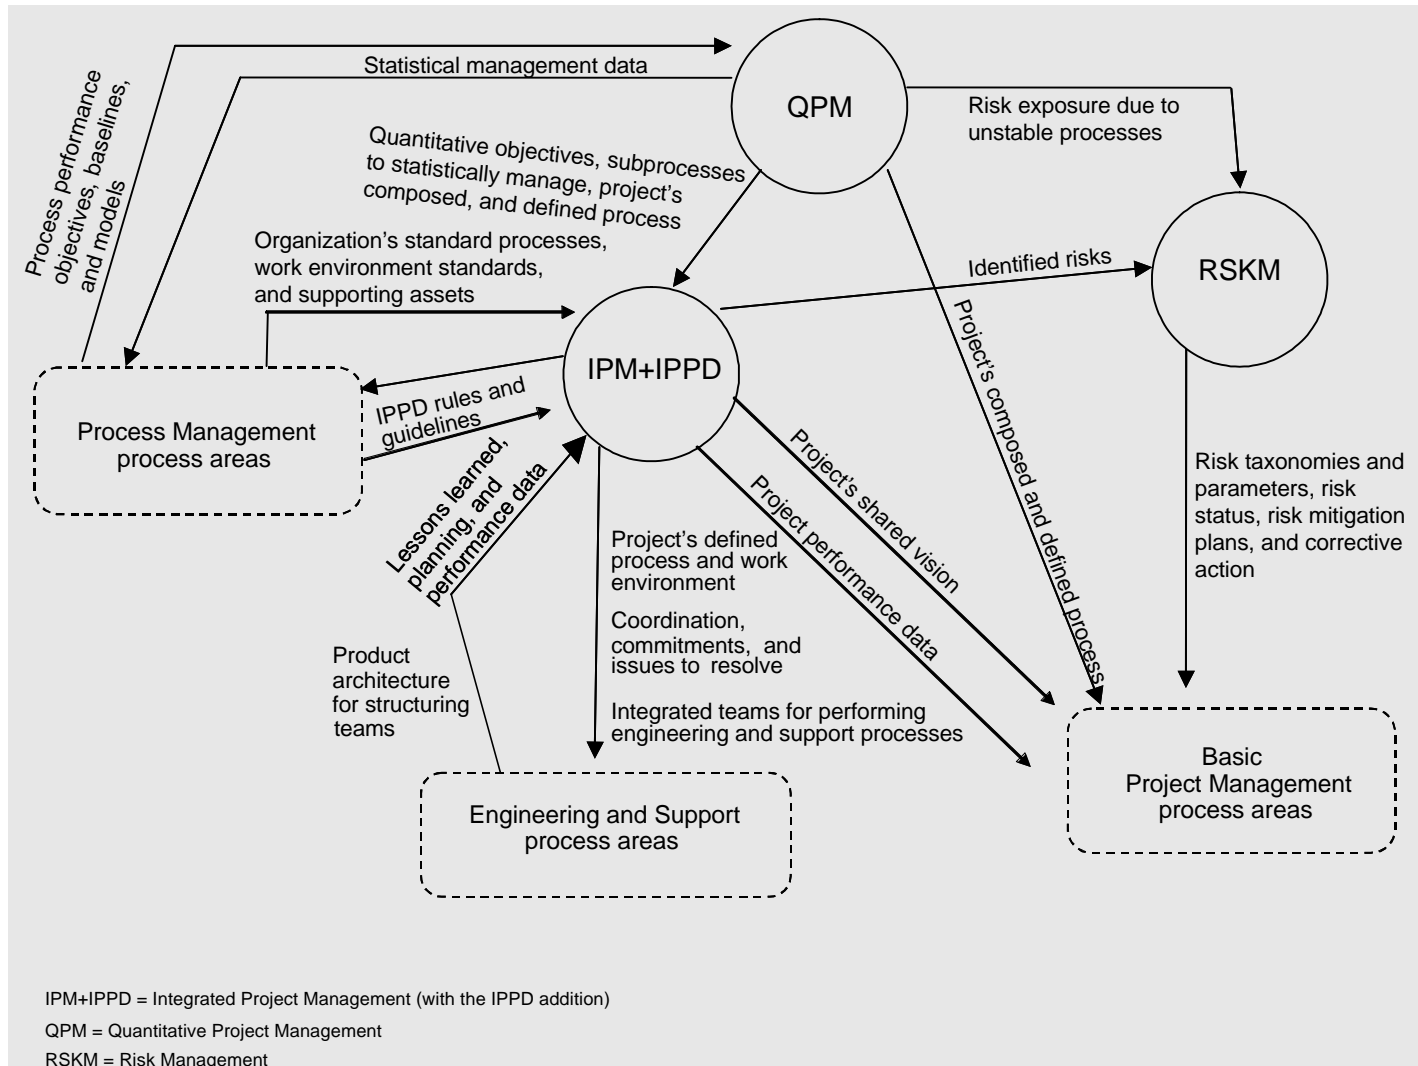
Process performance objectives, baselines, and models

Statistical management data

QPM

Risk exposure due to unstable processes

Quantitative objectives, subprocesses to statistically manage, project's composed, and defined process

RSKM

Organization's standard processes, work environment standards, and supporting assets

Identified risks

Project's composed and defined process

IPM+IPPD

Process Management process areas

IPPD rules and guidelines

Lessons learned, planning, and performance data

Project's shared vision

Project performance data

Risk taxonomies and parameters, risk status, risk mitigation plans, and corrective action

Project's defined process and work environment

Coordination, commitments, and issues to resolve

Integrated teams for performing engineering and support processes

Product architecture for structuring teams

Engineering and Support process areas

Basic Project Management process areas

IPM+IPPD = Integrated Project Management (with the IPPD addition)

QPM = Quantitative Project Management

RSKM = Risk Management